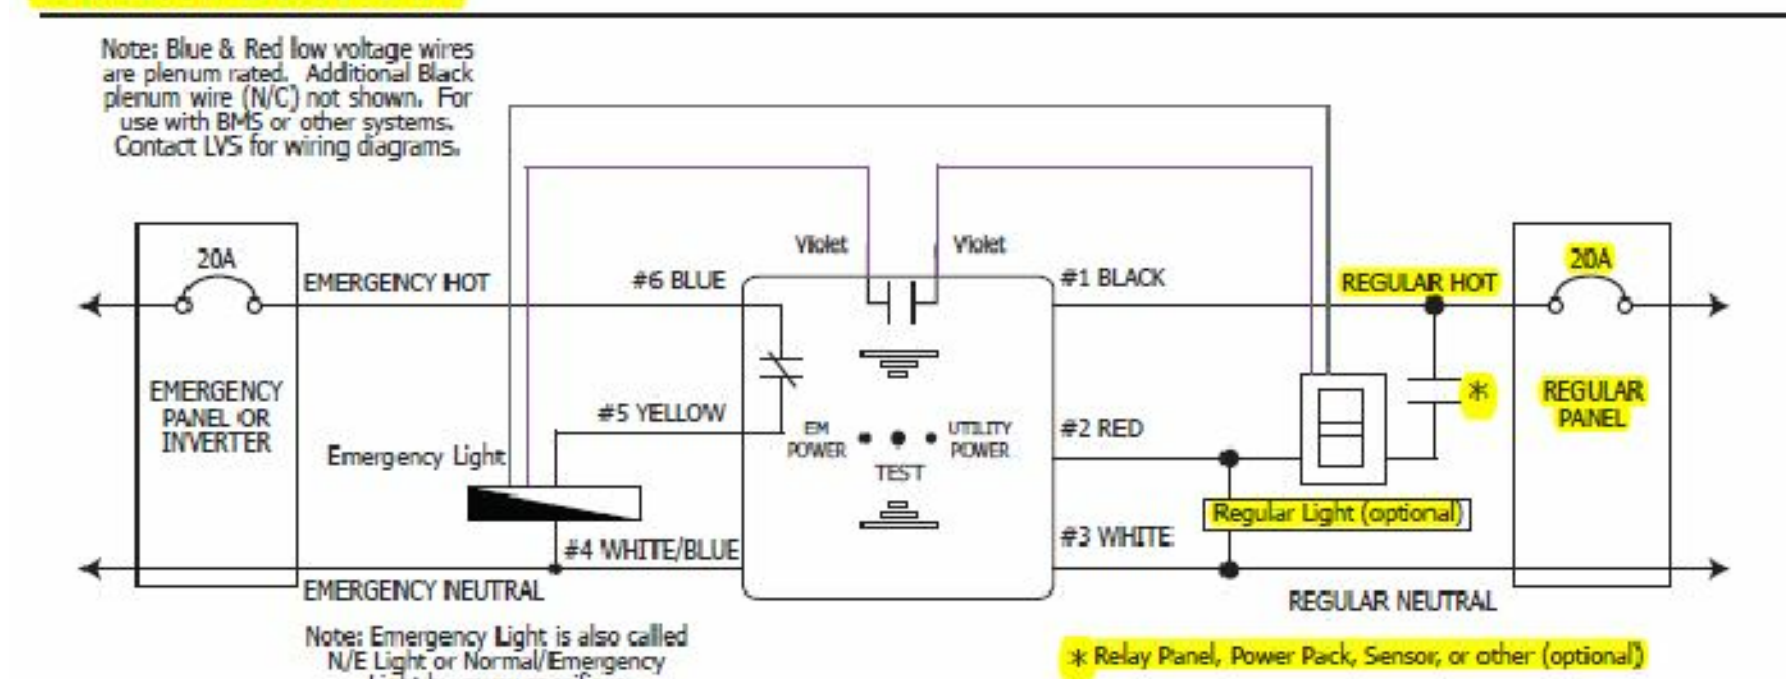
Note: Blue & Red low voltage wires are plenum rated. Additional Black plenum wire (N/C) not shown. For use with BMS or other systems. Contact LVS for wiring diagrams.

20A

EMERGENCY PANEL OR INVERTER

EMERGENCY HOT

#6 BLUE

Violet

Violet

#1 BLACK

REGULAR HOT

20A

REGULAR PANEL

*

#5 YELLOW

Emergency Light

EM POWER

UTILITY POWER

TEST

#2 RED

Regular Light (optional)

#4 WHITE/BLUE

#3 WHITE

EMERGENCY NEUTRAL

REGULAR NEUTRAL

Note: Emergency Light is also called N/E Light or Normal/Emergency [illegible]

* Relay Panel, Power Pack, Sensor, or other (optional)